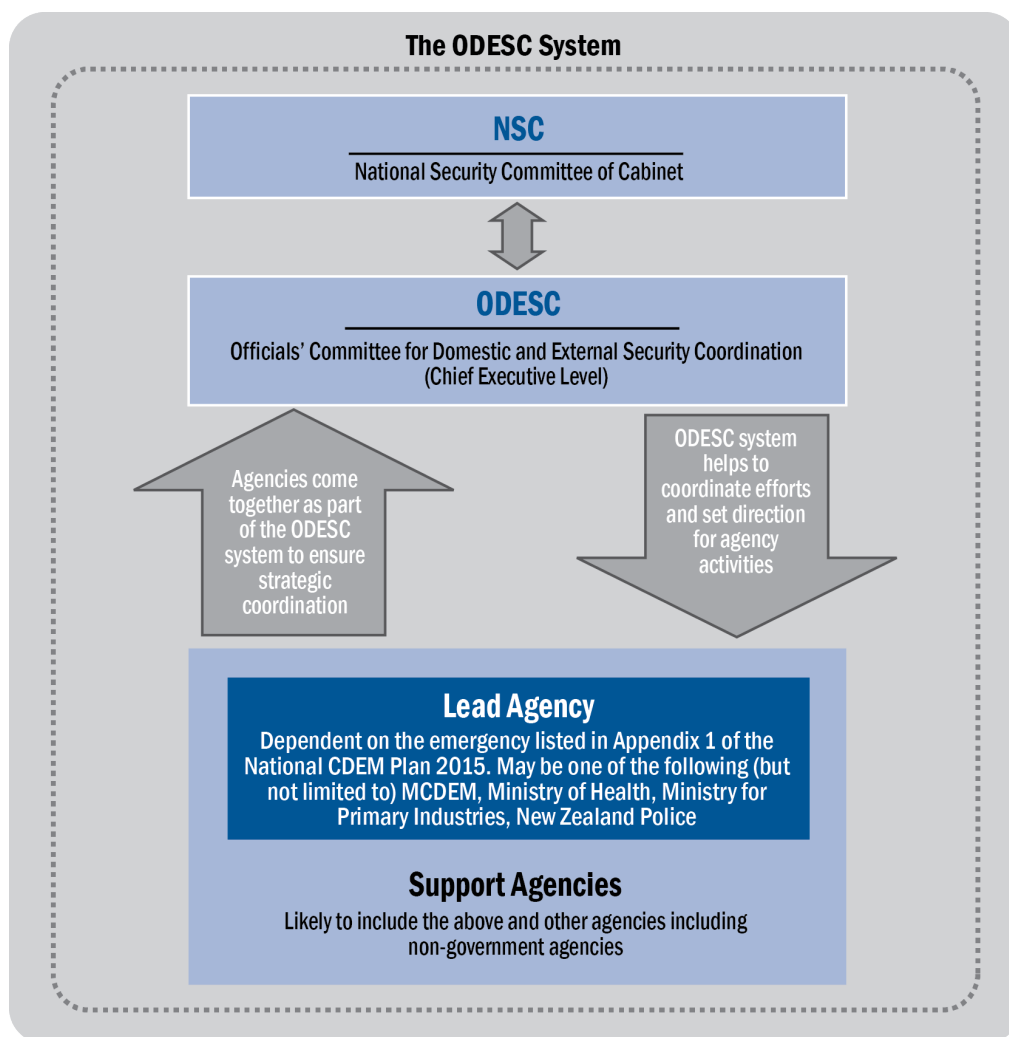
The ODESC System

NSC

National Security Committee of Cabinet

ODESC

Officials' Committee for Domestic and External Security Coordination (Chief Executive Level)

Agencies come together as part of the ODESC system to ensure strategic coordination

ODESC system helps to coordinate efforts and set direction for agency activities

Lead Agency

Dependent on the emergency listed in Appendix 1 of the National CDEM Plan 2015. May be one of the following (but not limited to) MCDEM, Ministry of Health, Ministry for Primary Industries, New Zealand Police

Support Agencies

Likely to include the above and other agencies including non-government agencies